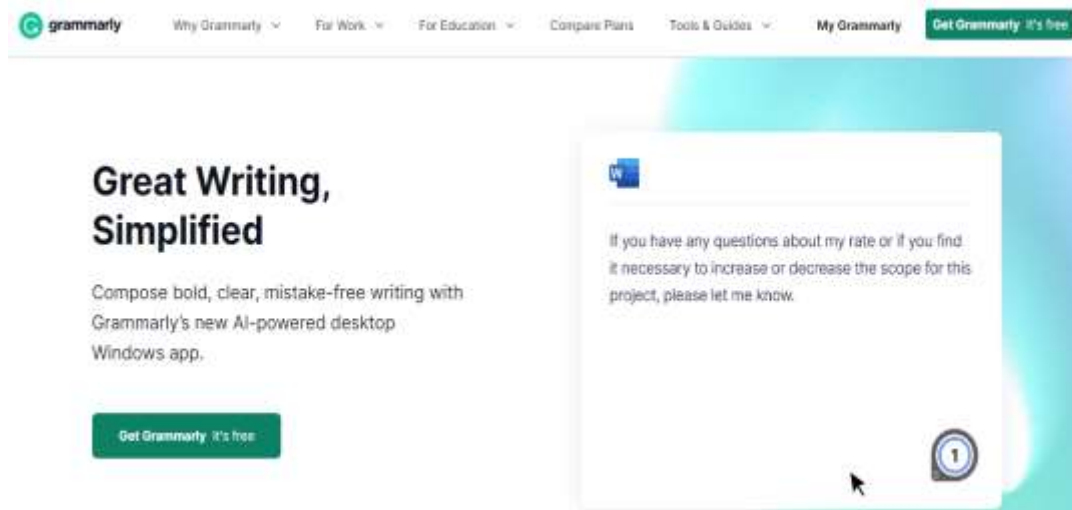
grammarly Why Grammarly For Work For Education Compare Plans Tools & Guides My Grammarly Get Grammarly It's free

Great Writing, Simplified

Compose bold, clear, mistake-free writing with Grammarly's new AI-powered desktop Windows app.

Get Grammarly It's free

W

If you have any questions about my rate or if you find it necessary to increase or decrease the scope for this project, please let me know.

1